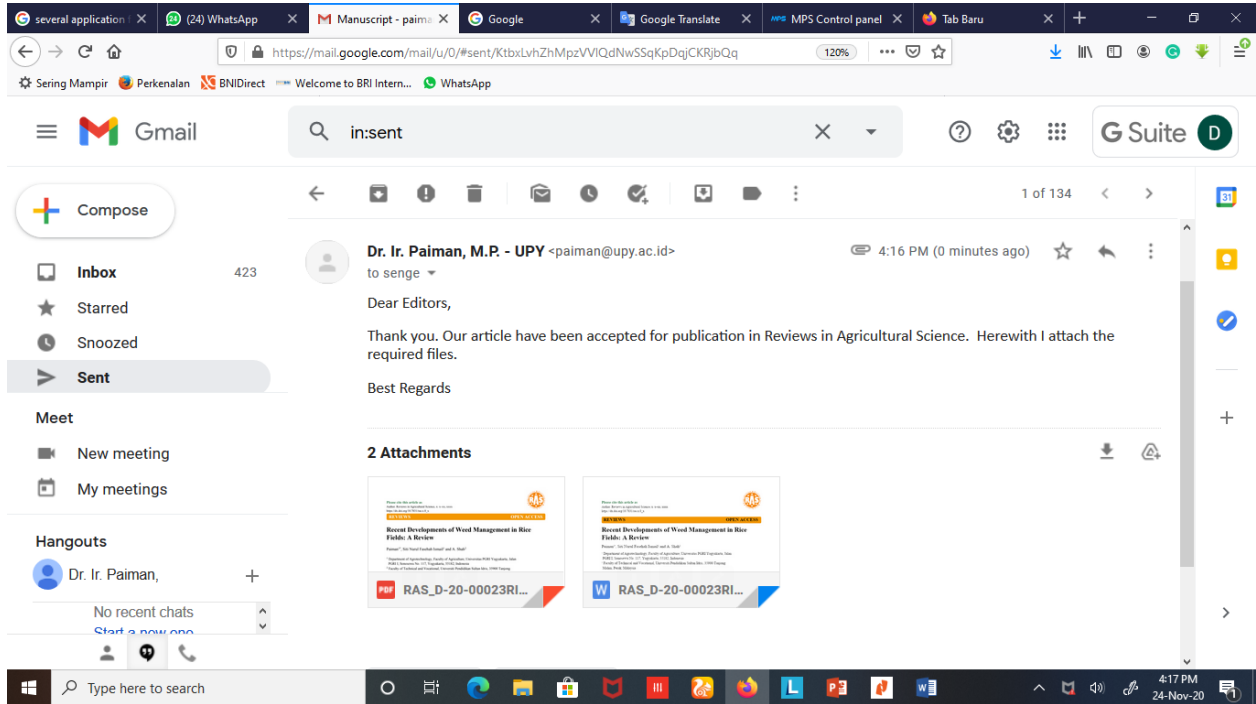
several application f ✕ (24) WhatsApp ✕ Manuscript - paima ✕ Google ✕ Google Translate ✕ MPS Control panel ✕ Tab Baru ✕ +

https://mail.google.com/mail/u/0/#sent/KtbxLvhZhMpzVVlQdNwSSqKpDqjCKRjbQq 120%

Sering Mampir Perkenalan BNIDirect Welcome to BRI Intern... WhatsApp

Gmail in:sent G Suite D

Compose

Inbox 423
Starred
Snoozed
Sent

Meet
New meeting
My meetings

Hangouts
Dr. Ir. Paiman, +
No recent chats
Start a new one

1 of 134

Dr. Ir. Paiman, M.P. - UPY <paiman@upy.ac.id> 4:16 PM (0 minutes ago)
to senge

Dear Editors,

Thank you. Our article have been accepted for publication in Reviews in Agricultural Science. Herewith I attach the required files.

Best Regards

2 Attachments

REVIEWS OPEN ACCESS
Recent Developments of Weed Management in Rice Fields: A Review

RAS_D-20-00023RI...

REVIEWS OPEN ACCESS
Recent Developments of Weed Management in Rice Fields: A Review

RAS_D-20-00023RI...

Type here to search
4:17 PM
24-Nov-20